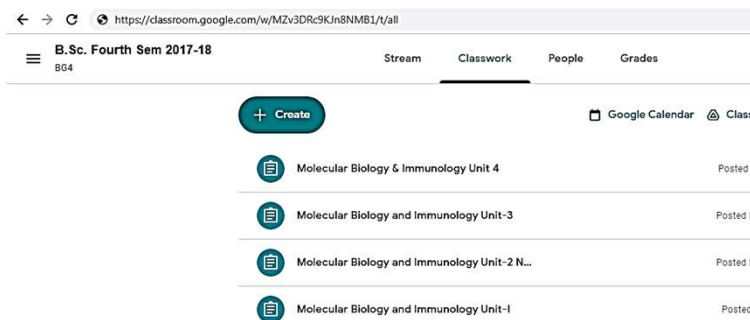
https://classroom.google.com/w/MZv3DRc9KJn8NMB1/t/all

B.Sc. Fourth Sem 2017-18
BG4

Stream Classwork People Grades

+ Create

Google Calendar Clas

Molecular Biology & Immunology Unit 4
Posted

Molecular Biology and Immunology Unit-3
Posted

Molecular Biology and Immunology Unit-2 N...
Posted

Molecular Biology and Immunology Unit-I
Posted